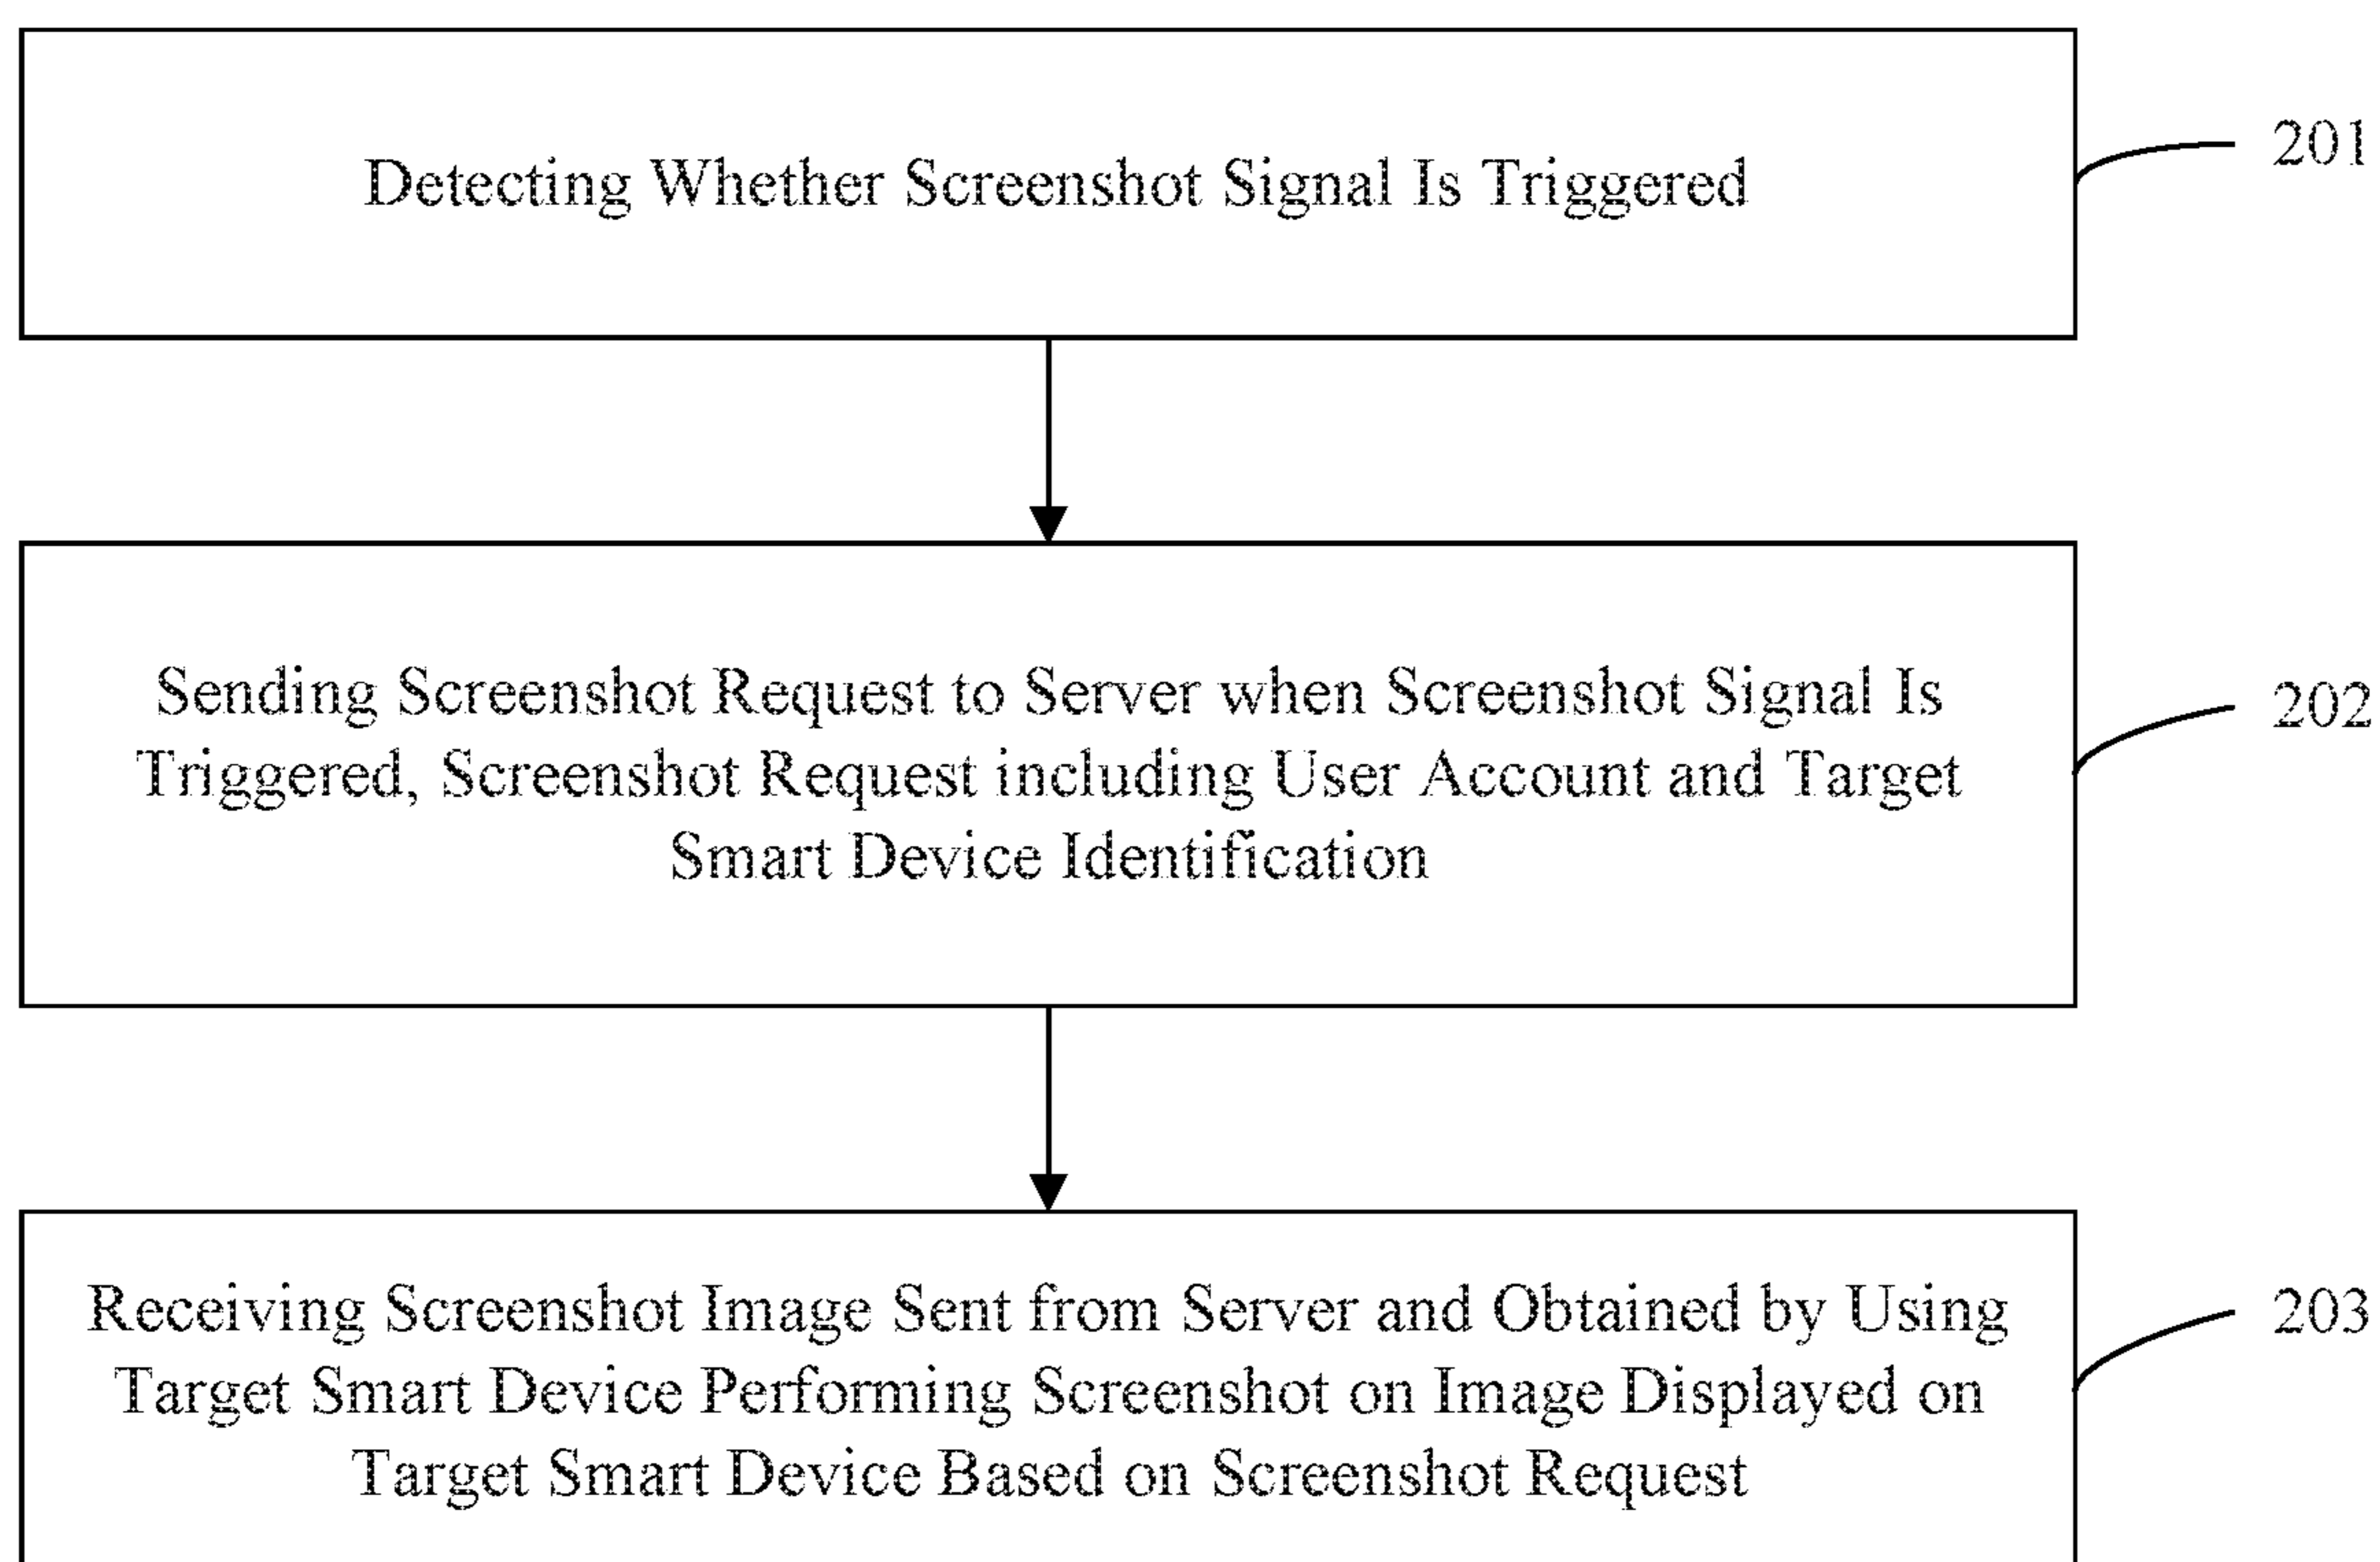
Detecting Whether Screenshot Signal Is Triggered

201

Sending Screenshot Request to Server when Screenshot Signal Is Triggered, Screenshot Request including User Account and Target Smart Device Identification

202

Receiving Screenshot Image Sent from Server and Obtained by Using Target Smart Device Performing Screenshot on Image Displayed on Target Smart Device Based on Screenshot Request

203